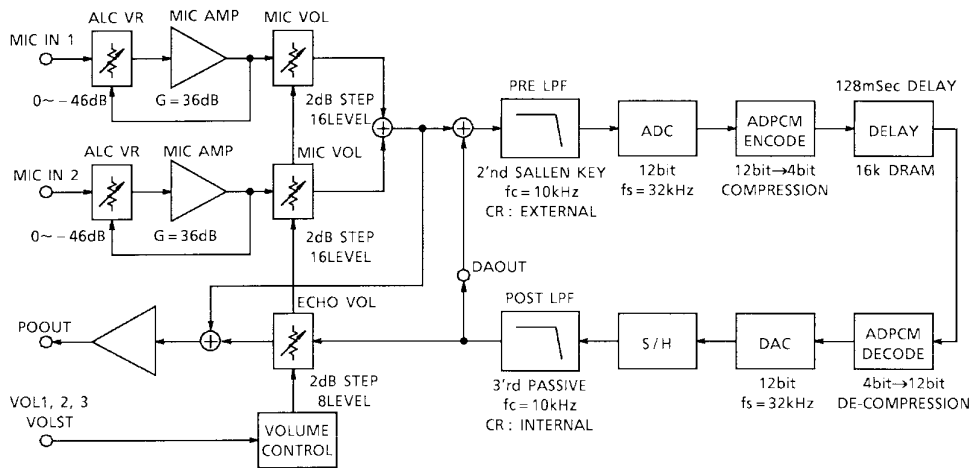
ALC VR
MIC AMP
MIC VOL
MIC IN 1
0 ~ −46dB
G = 36dB
2dB STEP
16LEVEL
ALC VR
MIC AMP
MIC VOL
MIC IN 2
0 ~ −46dB
G = 36dB
2dB STEP
16LEVEL
PRE LPF
2'nd SALLEN KEY
fc = 10kHz
CR : EXTERNAL
ADC
12bit
fs = 32kHz
ADPCM ENCODE
12bit→4bit
COMPRESSION
128mSec DELAY
DELAY
16k DRAM
DAOUT
ECHO VOL
POOUT
2dB STEP
8LEVEL
VOL1, 2, 3
VOLST
VOLUME CONTROL
POST LPF
3'rd PASSIVE
fc = 10kHz
CR : INTERNAL
S / H
DAC
12bit
fs = 32kHz
ADPCM DECODE
4bit→12bit
DE-COMPRESSION